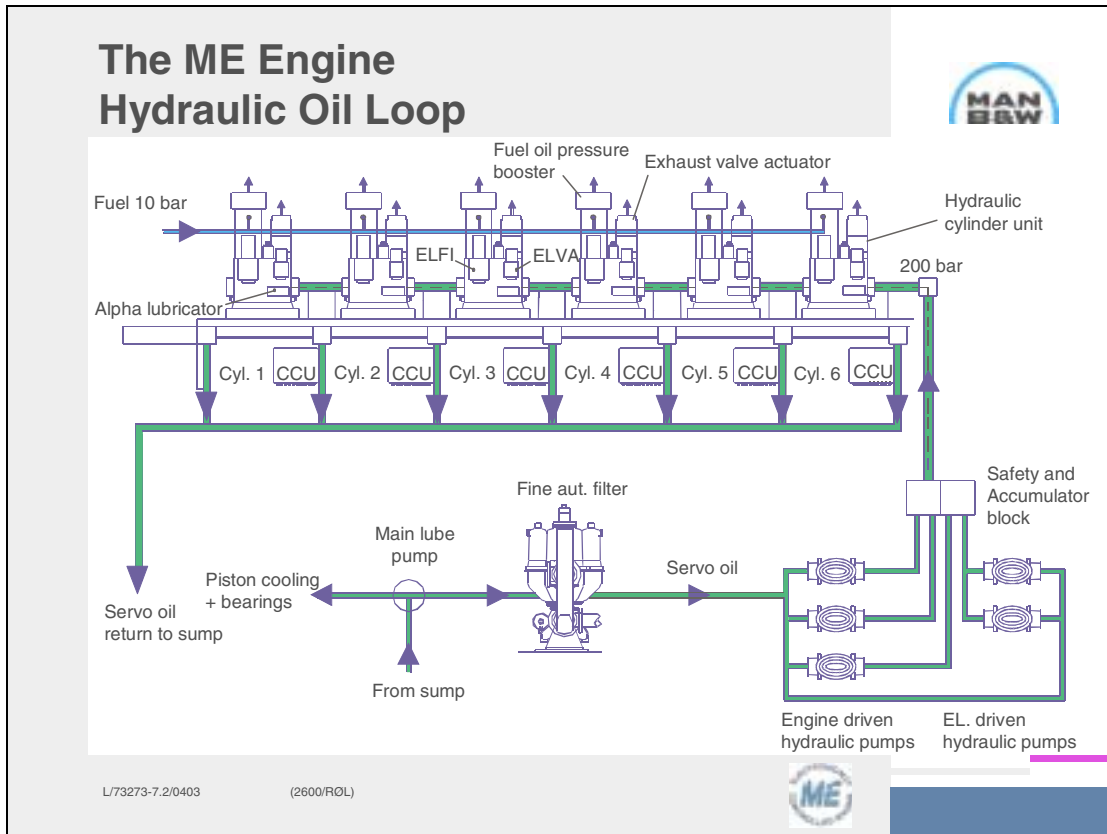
The ME Engine Hydraulic Oil Loop

MAN B&W

Fuel oil pressure booster

Exhaust valve actuator

Fuel 10 bar

Hydraulic cylinder unit

ELFI

ELVA

200 bar

Alpha lubricator

Cyl. 1 CCU

Cyl. 2 CCU

Cyl. 3 CCU

Cyl. 4 CCU

Cyl. 5 CCU

Cyl. 6 CCU

Safety and Accumulator block

Fine aut. filter

Main lube pump

Piston cooling + bearings

Servo oil

Servo oil return to sump

From sump

Engine driven hydraulic pumps

EL. driven hydraulic pumps

L/73273-7.2/0403 (2600/RØL)

ME